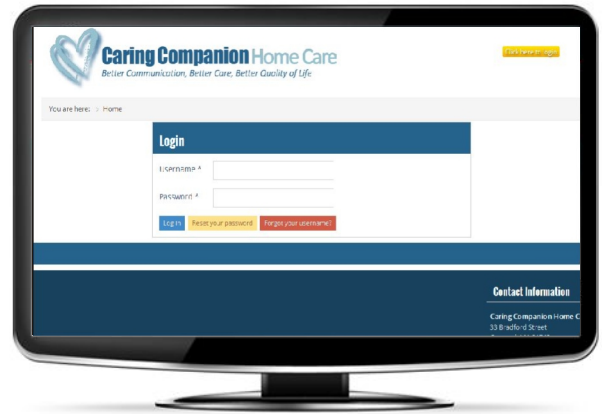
Caring Companion Home Care
Better Communication, Better Care, Better Quality of Life

Click here to Login

You are here: / Home

Login

Username *

Password *

Log in
Reset your password
Forgot your username?

Contact Information

Caring Companion Home C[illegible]
33 Bradford Street
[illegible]